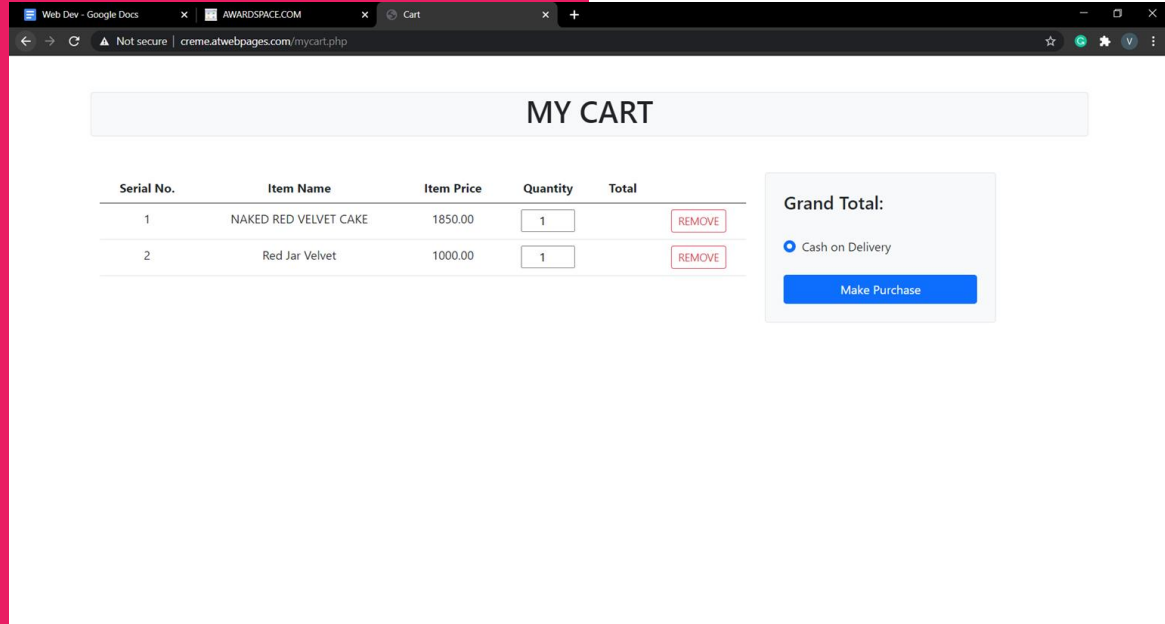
Web Dev - Google Docs
AWARDSPACE.COM
Cart

Not secure | creme.atwebpages.com/mycart.php

MY CART

| Serial No. | Item Name | Item Price | Quantity | Total | |
|---|---|---|---|---|---|
| 1 | NAKED RED VELVET CAKE | 1850.00 | 1 | | REMOVE |
| 2 | Red Jar Velvet | 1000.00 | 1 | | REMOVE |

Grand Total:

Cash on Delivery

Make Purchase